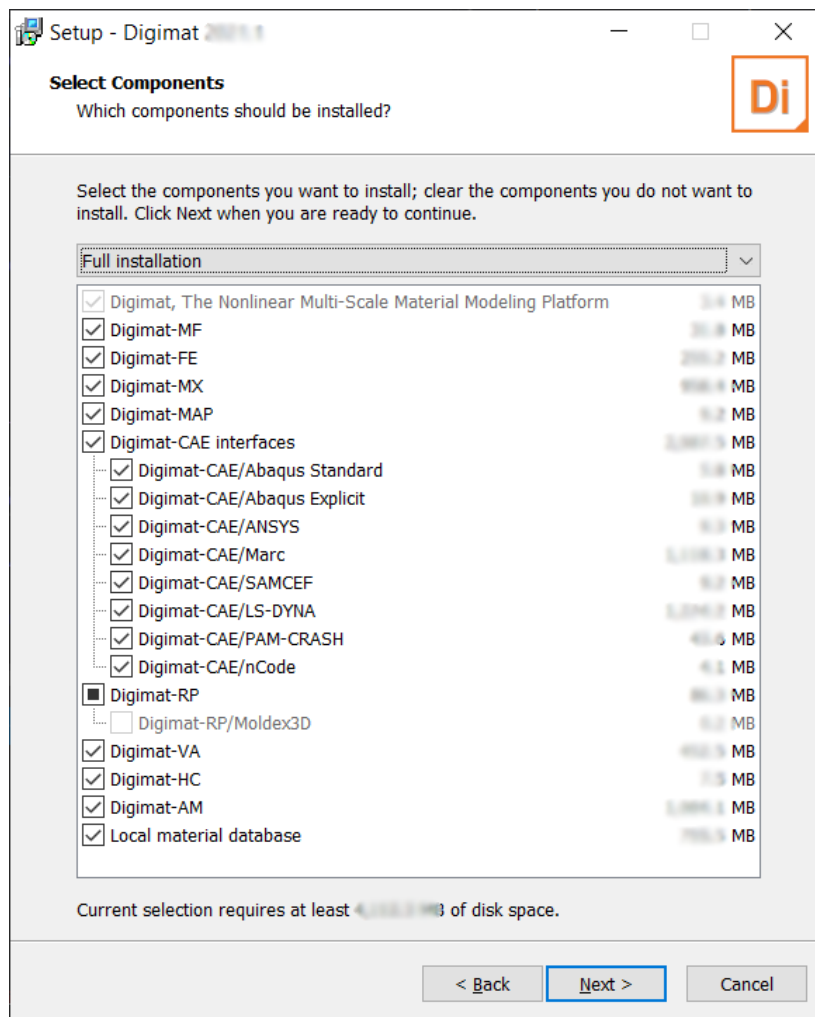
Setup - Digimat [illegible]

Select Components
Which components should be installed?

Di

Select the components you want to install; clear the components you do not want to install. Click Next when you are ready to continue.

Full installation

Digimat, The Nonlinear Multi-Scale Material Modeling Platform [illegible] MB
Digimat-MF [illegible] MB
Digimat-FE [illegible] MB
Digimat-MX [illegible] MB
Digimat-MAP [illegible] MB
Digimat-CAE interfaces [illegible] MB
Digimat-CAE/Abaqus Standard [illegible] MB
Digimat-CAE/Abaqus Explicit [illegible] MB
Digimat-CAE/ANSYS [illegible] MB
Digimat-CAE/Marc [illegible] MB
Digimat-CAE/SAMCEF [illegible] MB
Digimat-CAE/LS-DYNA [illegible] MB
Digimat-CAE/PAM-CRASH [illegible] MB
Digimat-CAE/nCode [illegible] MB
Digimat-RP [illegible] MB
Digimat-RP/Moldex3D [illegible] MB
Digimat-VA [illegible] MB
Digimat-HC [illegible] MB
Digimat-AM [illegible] MB
Local material database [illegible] MB

Current selection requires at least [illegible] of disk space.

< Back Next > Cancel